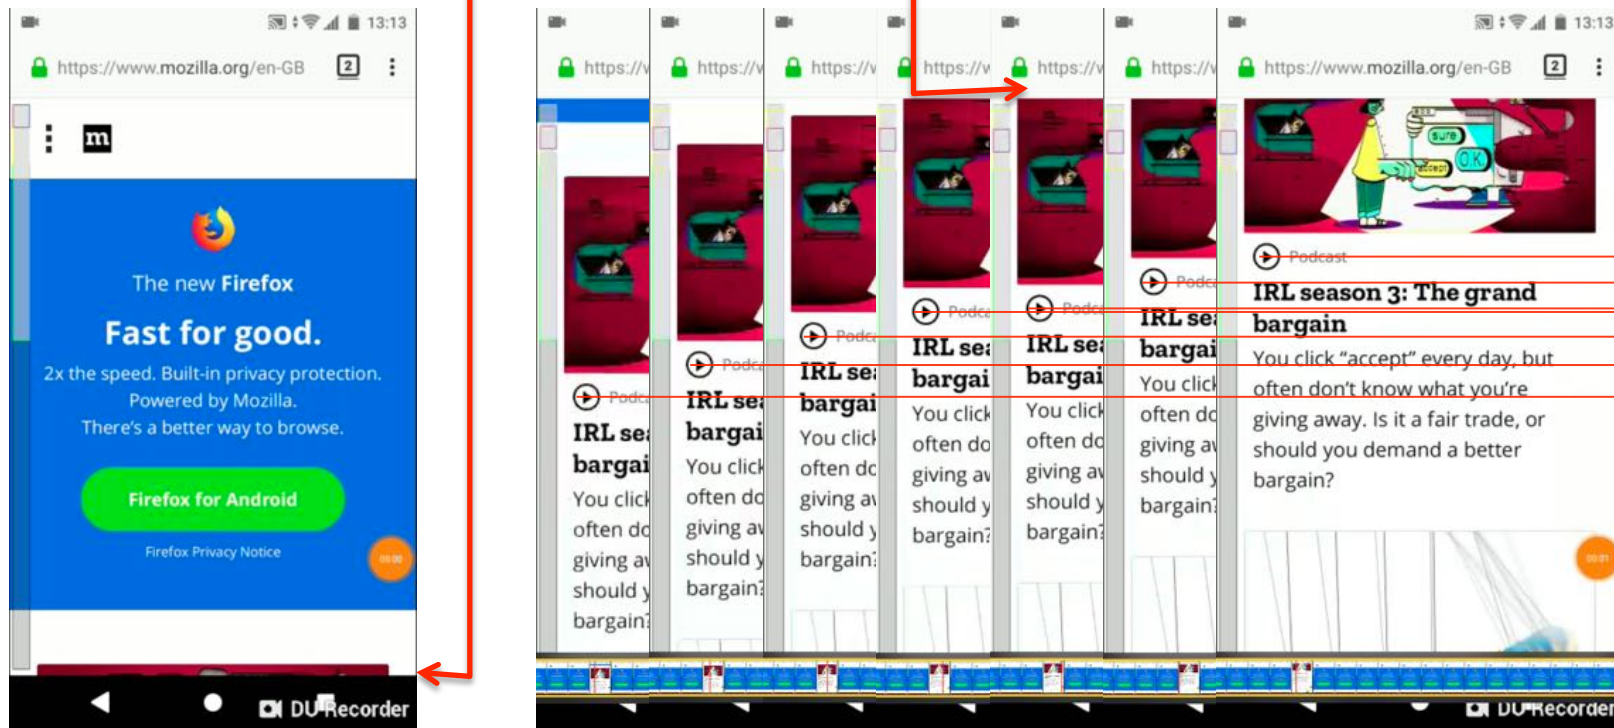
13:13
https://www.mozilla.org/en-GB
2
m
The new Firefox
Fast for good.
2x the speed. Built-in privacy protection. Powered by Mozilla. There's a better way to browse.
Firefox for Android
Firefox Privacy Notice
00:00
DU Recorder

https://v
Podca
IRL sea
bargai
You click
often do
giving av
should y
bargain?

https://v
Podca
IRL sea
bargai
You click
often do
giving av
should y
bargain?

https://v
Podca
IRL sea
bargai
You click
often do
giving av
should y
bargain?

https://v
Podca
IRL sea
bargai
You click
often do
giving av
should y
bargain?

https://v
Podca
IRL sea
bargai
You click
often do
giving av
should y
bargain?

https://v
Podca
IRL sea
bargai
You click
often do
giving av
should y
bargain?

13:13
https://www.mozilla.org/en-GB
2
Sure
OK
accept
Podcast
IRL season 3: The grand bargain
You click "accept" every day, but often don't know what you're giving away. Is it a fair trade, or should you demand a better bargain?
00:01
DU Recorder